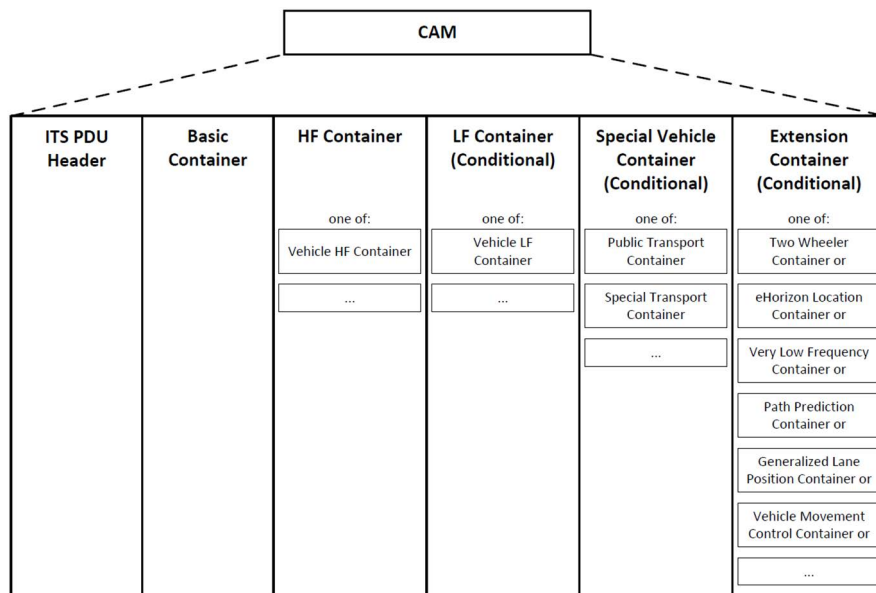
CAM

ITS PDU Header

Basic Container

HF Container

one of:

Vehicle HF Container

...

LF Container (Conditional)

one of:

Vehicle LF Container

...

Special Vehicle Container (Conditional)

one of:

Public Transport Container

Special Transport Container

...

Extension Container (Conditional)

one of:

Two Wheeler Container or

eHorizon Location Container or

Very Low Frequency Container or

Path Prediction Container or

Generalized Lane Position Container or

Vehicle Movement Control Container or

...